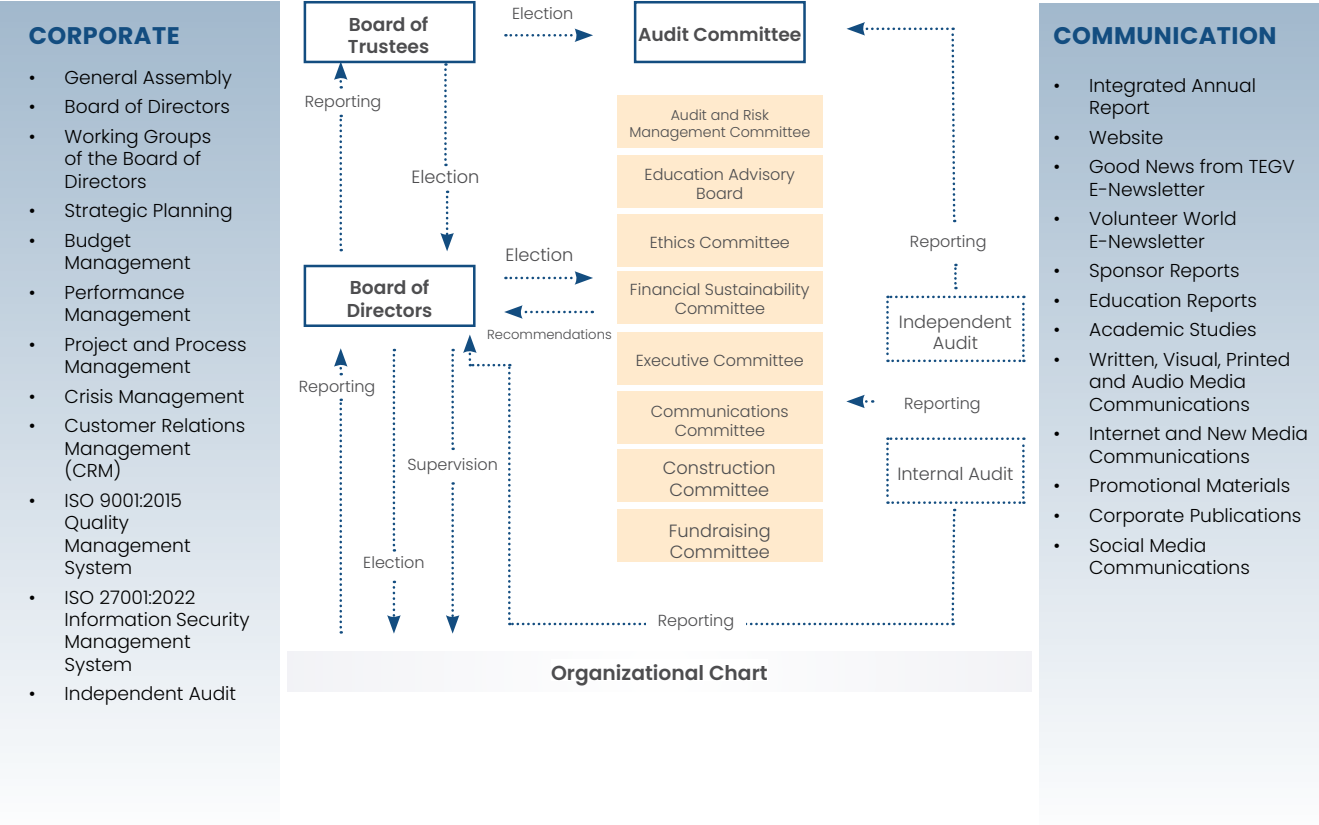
CORPORATE

- General Assembly
- Board of Directors
- Working Groups of the Board of Directors
- Strategic Planning
- Budget Management
- Performance Management
- Project and Process Management
- Crisis Management
- Customer Relations Management (CRM)
- ISO 9001:2015 Quality Management System
- ISO 27001:2022 Information Security Management System
- Independent Audit

Board of Trustees

Election

Audit Committee

Reporting

Election

Audit and Risk Management Committee

Education Advisory Board

Ethics Committee

Reporting

Election

Board of Directors

Financial Sustainability Committee

Recommendations

Independent Audit

Executive Committee

Reporting

Reporting

Communications Committee

Supervision

Construction Committee

Internal Audit

Fundraising Committee

Election

Reporting

Organizational Chart

COMMUNICATION

- Integrated Annual Report
- Website
- Good News from TEGV E-Newsletter
- Volunteer World E-Newsletter
- Sponsor Reports
- Education Reports
- Academic Studies
- Written, Visual, Printed and Audio Media Communications
- Internet and New Media Communications
- Promotional Materials
- Corporate Publications
- Social Media Communications